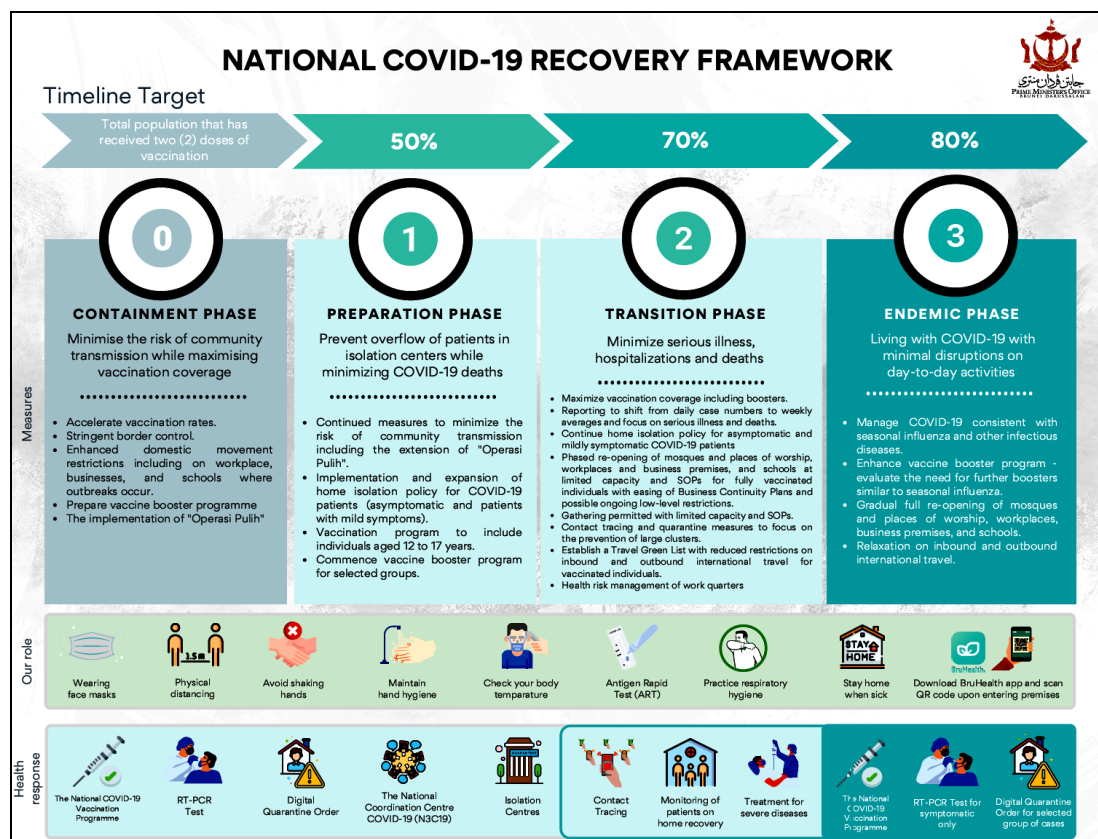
NATIONAL COVID-19 RECOVERY FRAMEWORK

جابتن ڤردان منتري
PRIME MINISTER'S OFFICE
BRUNEI DARUSSALAM

Timeline Target

Total population that has received two (2) doses of vaccination

50%

70%

80%

0

CONTAINMENT PHASE

Minimise the risk of community transmission while maximising vaccination coverage

- Accelerate vaccination rates.
- Stringent border control.
- Enhanced domestic movement restrictions including on workplace, businesses, and schools where outbreaks occur.
- Prepare vaccine booster programme
- The implementation of "Operasi Pulih"

1

PREPARATION PHASE

Prevent overflow of patients in isolation centers while minimizing COVID-19 deaths

- Continued measures to minimize the risk of community transmission including the extension of "Operasi Pulih".
- Implementation and expansion of home isolation policy for COVID-19 patients (asymptomatic and patients with mild symptoms).
- Vaccination program to include individuals aged 12 to 17 years.
- Commence vaccine booster program for selected groups.

2

TRANSITION PHASE

Minimize serious illness, hospitalizations and deaths

- Maximize vaccination coverage including boosters.
- Reporting to shift from daily case numbers to weekly averages and focus on serious illness and deaths.
- Continue home isolation policy for asymptomatic and mildly symptomatic COVID-19 patients
- Phased re-opening of mosques and places of worship, workplaces and business premises, and schools at limited capacity and SOPs for fully vaccinated individuals with easing of Business Continuity Plans and possible ongoing low-level restrictions.
- Gathering permitted with limited capacity and SOPs.
- Contact tracing and quarantine measures to focus on the prevention of large clusters.
- Establish a Travel Green List with reduced restrictions on inbound and outbound international travel for vaccinated individuals.
- Health risk management of work quarters

3

ENDEMIC PHASE

Living with COVID-19 with minimal disruptions on day-to-day activities

- Manage COVID-19 consistent with seasonal influenza and other infectious diseases.
- Enhance vaccine booster program - evaluate the need for further boosters similar to seasonal influenza.
- Gradual full re-opening of mosques and places of worship, workplaces, business premises, and schools.
- Relaxation on inbound and outbound international travel.

Measures

Our role

Wearing face masks

1.5m

Physical distancing

Avoid shaking hands

Maintain hand hygiene

Check your body temparature

Antigen Rapid Test (ART)

Practice respiratory hygiene

STAY HOME

Stay home when sick

BruHealth

Download BruHealth app and scan QR code upon entering premises

Health response

The National COVID-19 Vaccination Programme

RT-PCR Test

Digital Quarantine Order

The National Coordination Centre COVID-19 (N3C19)

Isolation Centres

Contact Tracing

Monitoring of patients on home recovery

Treatment for severe diseases

The National COVID-19 Vaccination Programme

RT-PCR Test for symptomatic only

Digital Quarantine Order for selected group of cases